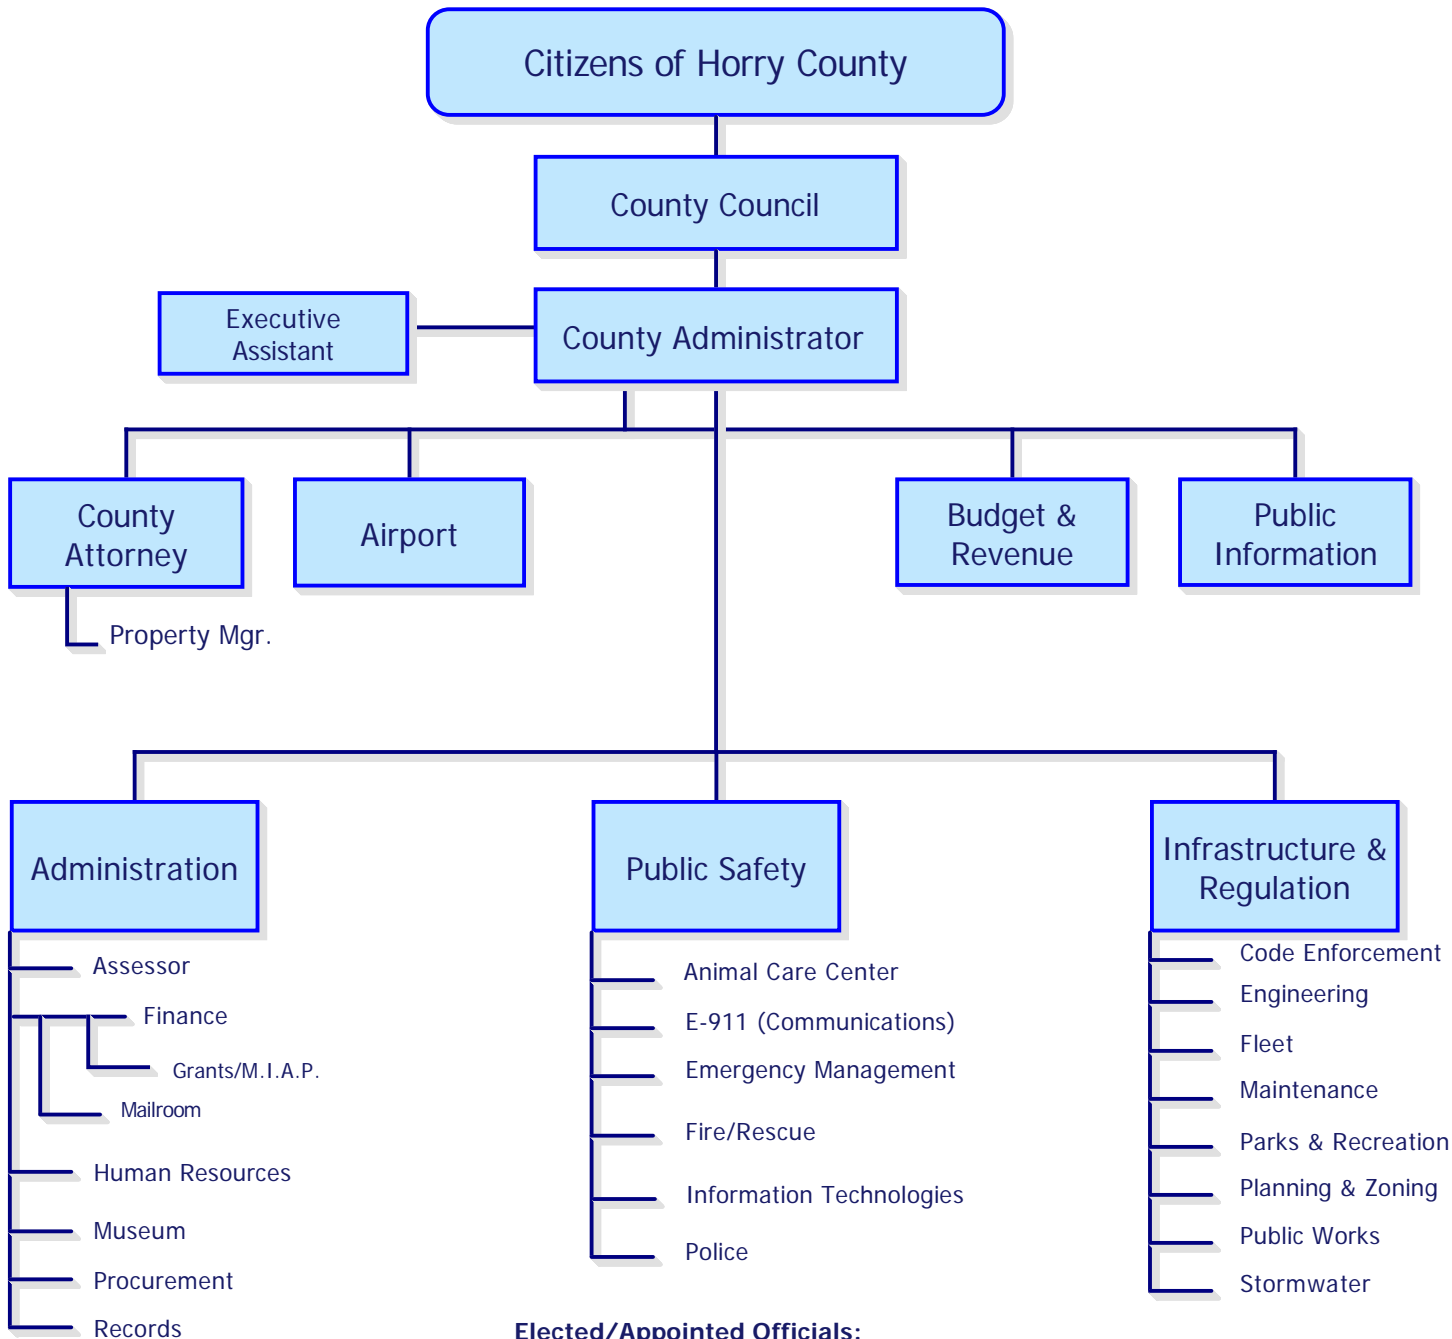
Citizens of Horry County

County Council

Executive Assistant

County Administrator

County Attorney

Property Mgr.

Airport

Budget & Revenue

Public Information

Administration

Assessor

Finance

Grants/M.I.A.P.

Mailroom

Human Resources

Museum

Procurement

Records

Public Safety

Animal Care Center

E-911 (Communications)

Emergency Management

Fire/Rescue

Information Technologies

Police

Infrastructure & Regulation

Code Enforcement

Engineering

Fleet

Maintenance

Parks & Recreation

Planning & Zoning

Public Works

Stormwater

Elected/Appointed Officials: